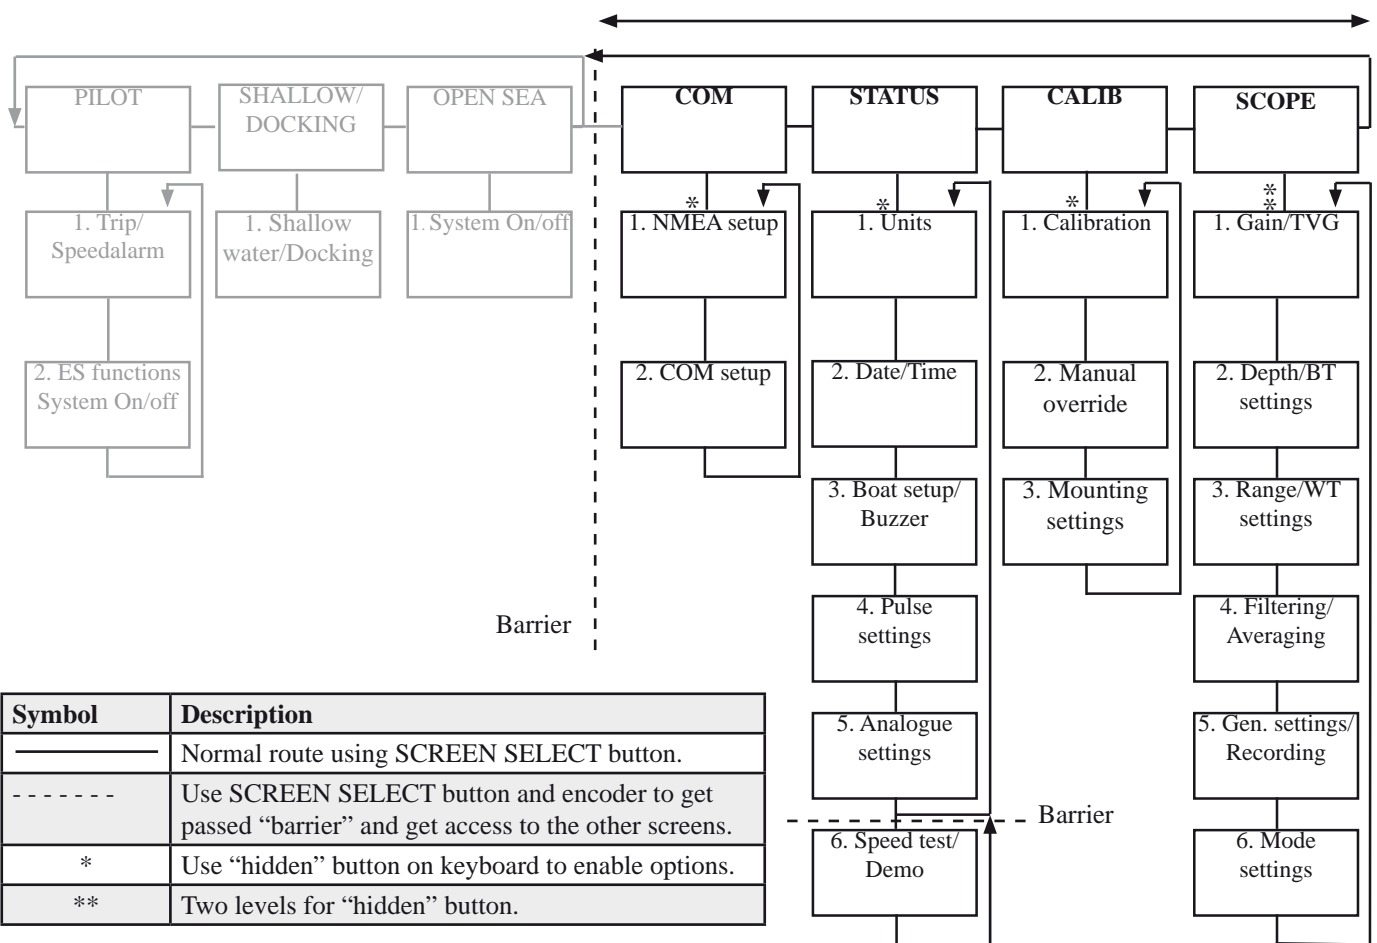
PILOT

SHALLOW/ DOCKING

OPEN SEA

1. Trip/ Speedalarm

2. ES functions System On/off

1. Shallow water/Docking

1. System On/off

COM

*

1. NMEA setup

2. COM setup

STATUS

*

1. Units

2. Date/Time

3. Boat setup/ Buzzer

4. Pulse settings

5. Analogue settings

6. Speed test/ Demo

CALIB

*

1. Calibration

2. Manual override

3. Mounting settings

SCOPE

**

1. Gain/TVG

2. Depth/BT settings

3. Range/WT settings

4. Filtering/ Averaging

5. Gen. settings/ Recording

6. Mode settings

Barrier

Barrier

| Symbol | Description |
|---|---|
| ———— | Normal route using SCREEN SELECT button. |
| - - - - - - - | Use SCREEN SELECT button and encoder to get passed “barrier” and get access to the other screens. |
| * | Use “hidden” button on keyboard to enable options. |
| ** | Two levels for “hidden” button. |